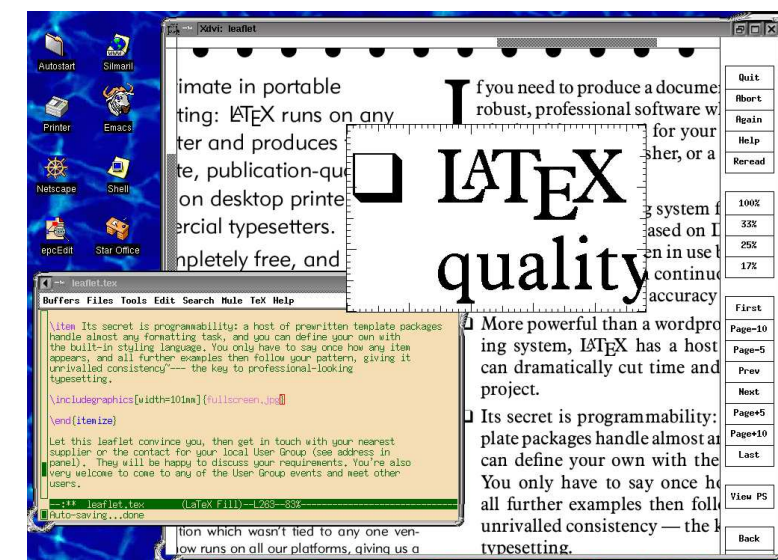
Autostart
Silmaril
Printer
Emacs
Netscape
Shell
epcEdit
Star Office

Xdvi: leaflet

imate in portable
ting: LATEX runs on any
ter and produces
te, publication-qu
on desktop printe
ercial typesetters.
npletely free, and

f you need to produce a docume
robust, professional software w
for your
sher, or a

g system f
ased on L
en in use
continu
accuracy

LATEX
quality

More powerful than a wordpro
ing system, LATEX has a host
can dramatically cut time and
project.

Its secret is programmability:
plate packages handle almost a
can define your own with the
You only have to say once h
all further examples then foll
unrivalled consistency — the k
typesetting.

tion which wasn't tied to any one ven-
ow runs on all our platforms, giving us a

Quit
Abort
Again
Help
Reread
100%
33%
25%
17%
First
Page-10
Page-5
Prev
Next
Page+5
Page+10
Last
View PS
Back

leaflet.tex
Buffers Files Tools Edit Search Mule TeX Help

\item Its secret is programmability: a host of prewritten template packages handle almost any formatting task, and you can define your own with the built-in styling language. You only have to say once how any item appears, and all further examples then follow your pattern, giving it unrivalled consistency~--- the key to professional-looking typesetting.

\includegraphics[width=101mm]{fullscreen.jpg}

\end{itemize}

Let this leaflet convince you, then get in touch with your nearest supplier or the contact for your local User Group (see address in panel). They will be happy to discuss your requirements. You're also very welcome to come to any of the User Group events and meet other users.

--:** leaflet.tex (LaTeX Fill)--L263--83%
Auto-saving...done